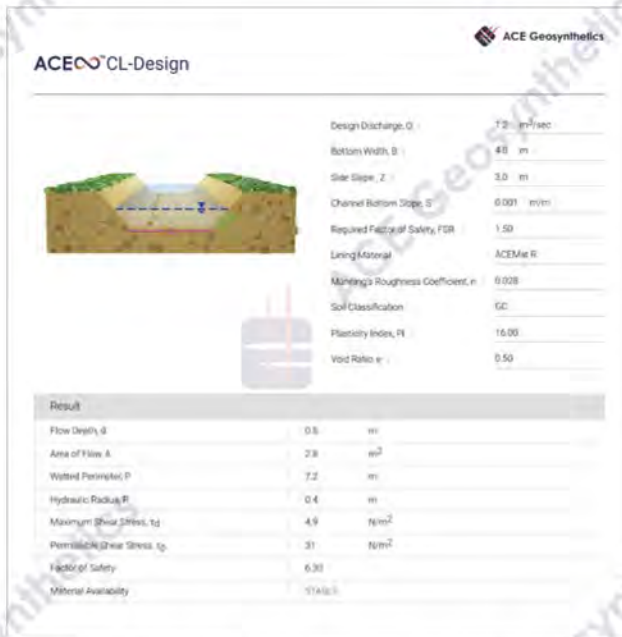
ACE Geosynthetics

ACE∞CL-Design

| | |
|---|---|
| Design Discharge, Q : | 7.2 m³/sec |
| Bottom Width, B : | 4.0 m |
| Side Slope, Z : | 3.0 m |
| Channel Bottom Slope, S : | 0.001 m/m |
| Required Factor of Safety, FSR : | 1.50 |
| Lining Material : | ACEMat R |
| Manning's Roughness Coefficient, n : | 0.028 |
| Soil Classification : | GC |
| Plasticity Index, PI : | 16.00 |
| Void Ratio, e : | 0.50 |

Result

| | | |
|---|---|---|
| Flow Depth, d | 0.5 | m |
| Area of Flow, A | 2.8 | m$^2$ |
| Wetted Perimeter, P | 7.2 | m |
| Hydraulic Radius, R | 0.4 | m |
| Maximum Shear Stress, $\tau_d$ | 4.9 | N/m$^2$ |
| Permissible Shear Stress, $\tau_p$ | 31 | N/m$^2$ |
| Factor of Safety | 6.30 | |
| Material Availability | STABLE | |